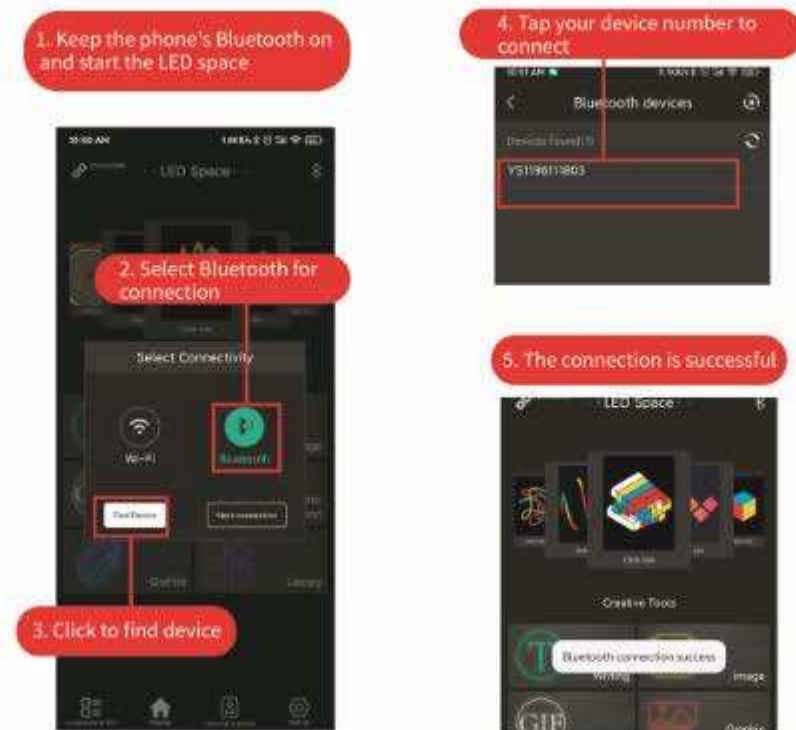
1. Keep the phone's Bluetooth on and start the LED space

LED Space

2. Select Bluetooth for connection

Select Connectivity

Wi-Fi

Bluetooth

Find Device

Next connection

Graffiti

Library

3. Click to find device

4. Tap your device number to connect

Bluetooth devices

Devices found(1)

YS1196111803

5. The connection is successful

LED Space

Creative Tools

Bluetooth connection success

Writing

Image

GIF

Graffiti